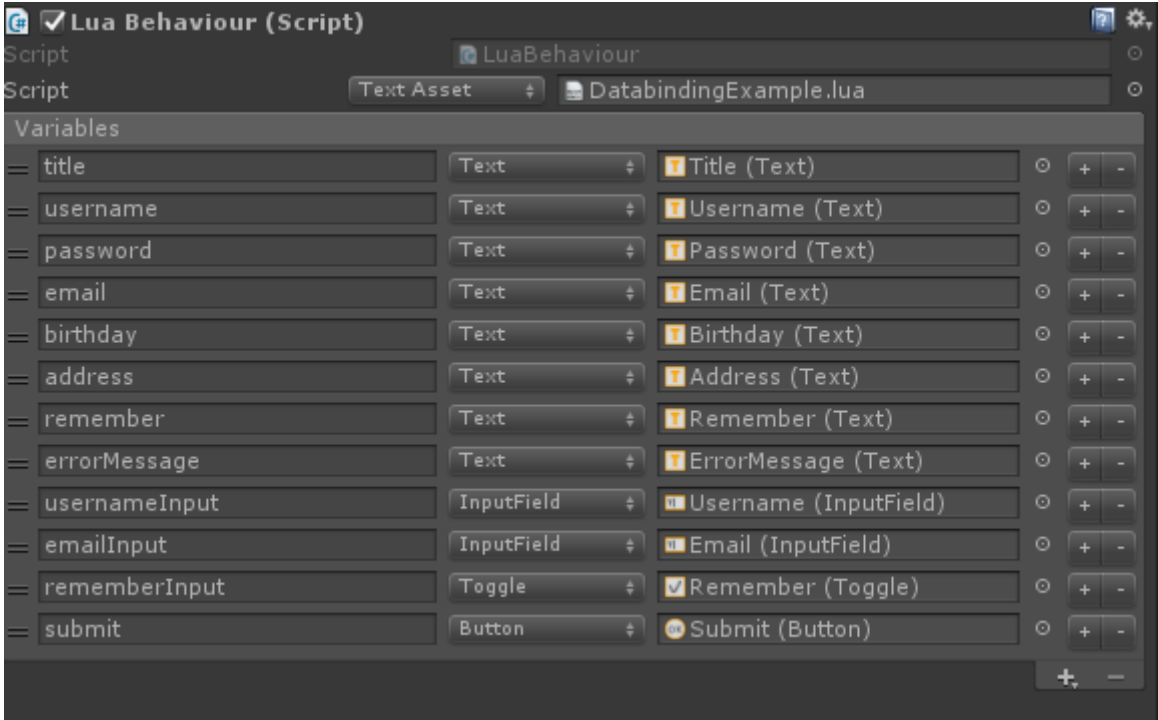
Lua Behaviour (Script)

Script LuaBehaviour

Script Text Asset DatabindingExample.lua

Variables

| | | |
|---|---|---|
| title | Text | Title (Text) |
| username | Text | Username (Text) |
| password | Text | Password (Text) |
| email | Text | Email (Text) |
| birthday | Text | Birthday (Text) |
| address | Text | Address (Text) |
| remember | Text | Remember (Text) |
| errorMessage | Text | ErrorMessage (Text) |
| usernameInput | InputField | Username (InputField) |
| emailInput | InputField | Email (InputField) |
| rememberInput | Toggle | Remember (Toggle) |
| submit | Button | Submit (Button) |

+ -